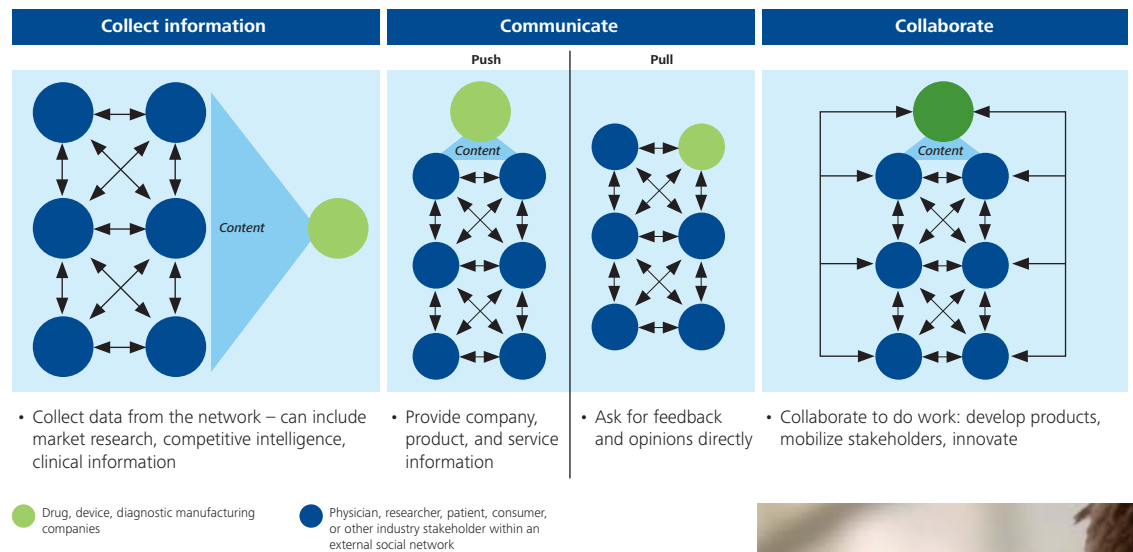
Collect information

Communicate

Collaborate

Push

Pull

Content

Content

Content

• Collect data from the network – can include market research, competitive intelligence, clinical information

• Provide company, product, and service information

• Ask for feedback and opinions directly

• Collaborate to do work: develop products, mobilize stakeholders, innovate

Drug, device, diagnostic manufacturing companies

Physician, researcher, patient, consumer, or other industry stakeholder within an external social network